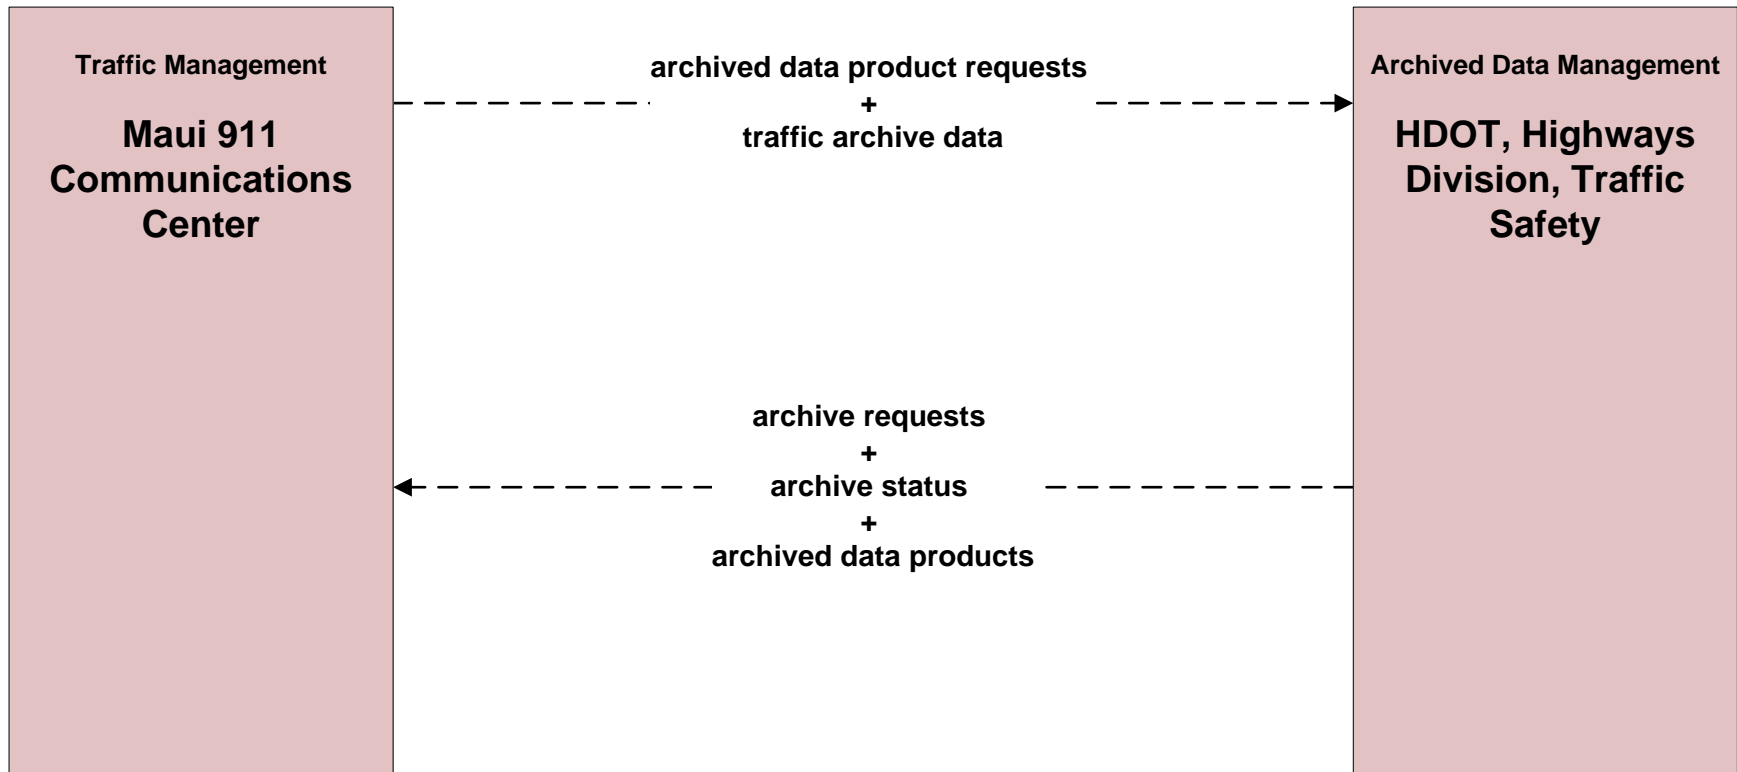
Traffic Management

Maui 911 Communications Center

archived data product requests
+
traffic archive data

Archived Data Management

HDOT, Highways Division, Traffic Safety

archive requests
+
archive status
+
archived data products